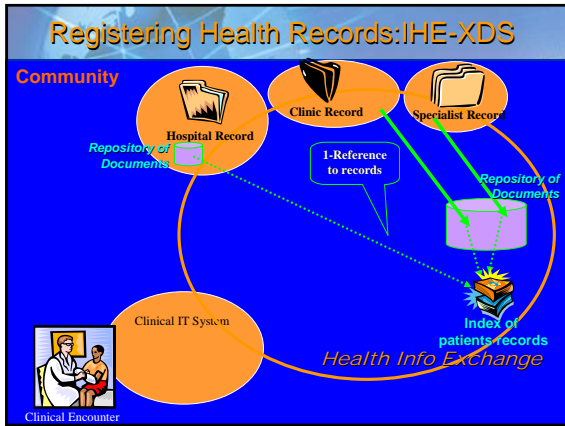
Registering Health Records:IHE-XDS

Community

Hospital Record

Clinic Record

Specialist Record

Repository of Documents

1-Reference to records

Repository of Documents

Index of patients records

Clinical IT System

Health Info Exchange

Clinical Encounter